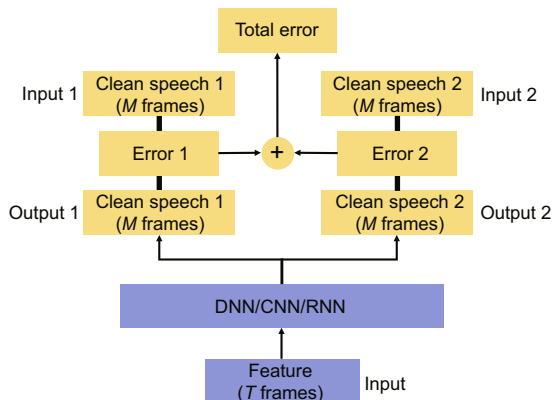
Total error

Input 1
Clean speech 1
($M$ frames)

Clean speech 2
($M$ frames)
Input 2

Error 1
+
Error 2

Output 1
Clean speech 1
($M$ frames)

Clean speech 2
($M$ frames)
Output 2

DNN/CNN/RNN

Feature
($T$ frames)
Input